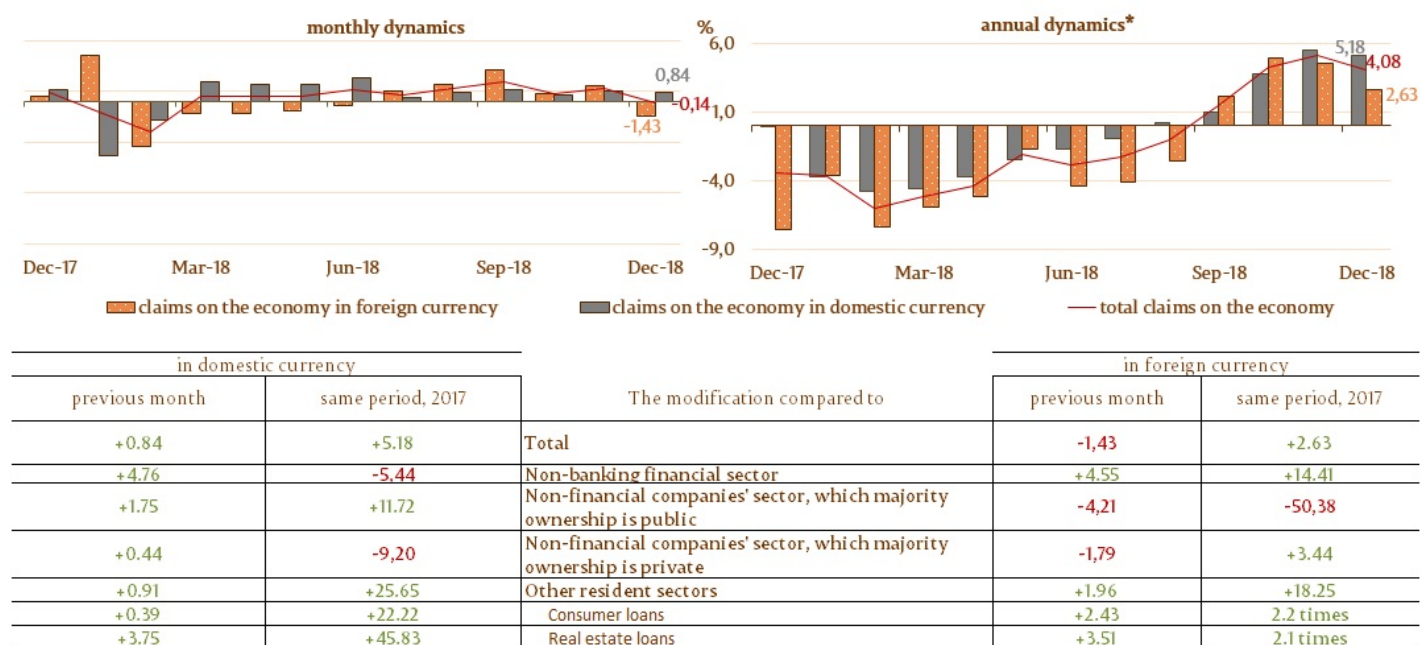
monthly dynamics

0,84
0,14
-1,43

Dec-17 Mar-18 Jun-18 Sep-18 Dec-18

annual dynamics*

%
6,0
1,0
-4,0
-9,0

5,18
4,08
2,63

Dec-17 Mar-18 Jun-18 Sep-18 Dec-18

claims on the economy in foreign currency
claims on the economy in domestic currency
total claims on the economy

| in domestic currency | | | in foreign currency | |
|---|---|---|---|---|
| previous month | same period, 2017 | The modification compared to | previous month | same period, 2017 |
| +0.84 | +5.18 | Total | -1,43 | +2.63 |
| +4.76 | -5,44 | Non-banking financial sector | +4.55 | +14.41 |
| +1.75 | +11.72 | Non-financial companies' sector, which majority ownership is public | -4,21 | -50,38 |
| +0.44 | -9,20 | Non-financial companies' sector, which majority ownership is private | -1,79 | +3.44 |
| +0.91 | +25.65 | Other resident sectors | +1.96 | +18.25 |
| +0.39 | +22.22 | Consumer loans | +2.43 | 2.2 times |
| +3.75 | +45.83 | Real estate loans | +3.51 | 2.1 times |